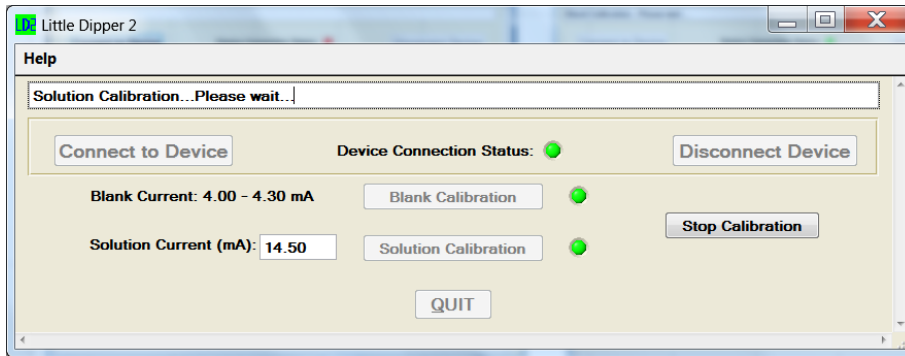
LD2 Little Dipper 2

Help

Solution Calibration...Please wait...

Connect to Device

Device Connection Status:

Disconnect Device

Blank Current: 4.00 - 4.30 mA

Blank Calibration

Stop Calibration

Solution Current (mA): 14.50

Solution Calibration

QUIT